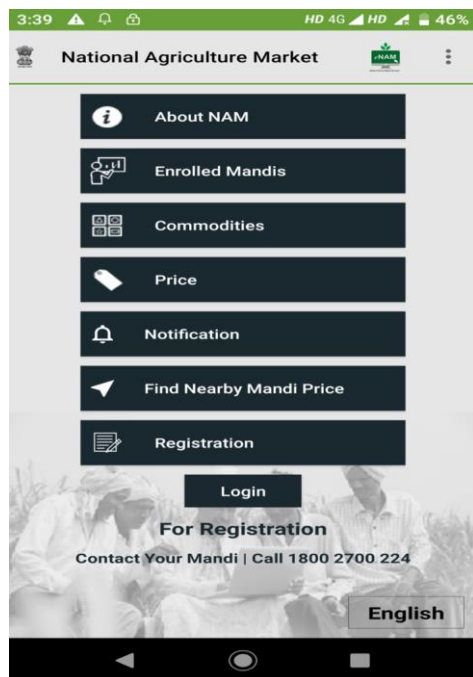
3:39 HD 4G HD 46%

National Agriculture Market eNAM

About NAM

Enrolled Mandis

Commodities

Price

Notification

Find Nearby Mandi Price

Registration

Login

For Registration

Contact Your Mandi | Call 1800 2700 224

English